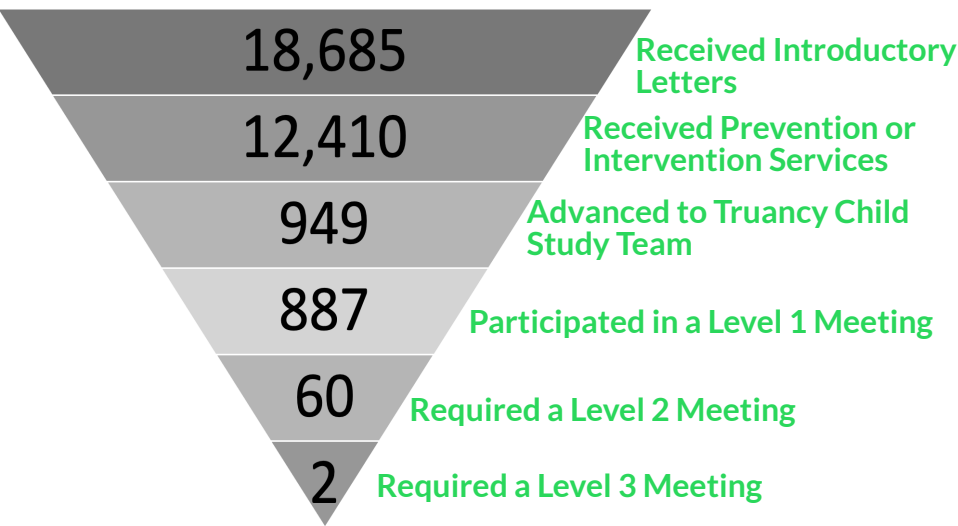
18,685
Received Introductory Letters

12,410
Received Prevention or Intervention Services

949
Advanced to Truancy Child Study Team

887
Participated in a Level 1 Meeting

60
Required a Level 2 Meeting

2
Required a Level 3 Meeting